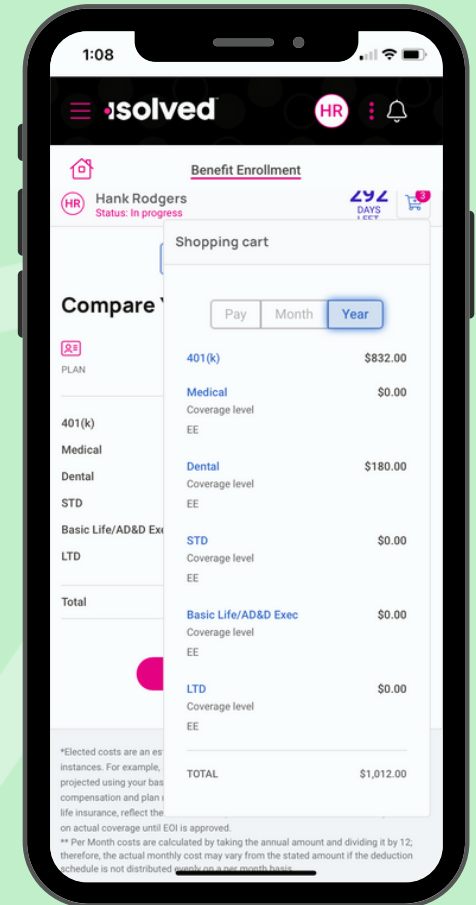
1:08

isolved

HR

Benefit Enrollment

HR Hank Rodgers
Status: In progress

292
DAYS
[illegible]

3

Shopping cart

Pay Month Year

401(k) $832.00

Medical $0.00
Coverage level
EE

Dental $180.00
Coverage level
EE

STD $0.00
Coverage level
EE

Basic Life/AD&D Exec $0.00
Coverage level
EE

LTD $0.00
Coverage level
EE

TOTAL $1,012.00

Compare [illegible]

PLAN

401(k)
Medical
Dental
STD
Basic Life/AD&D Exe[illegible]
LTD

Total

*Elected costs are an est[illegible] instances. For example, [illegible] projected using your bas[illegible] compensation and plan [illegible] life insurance, reflect the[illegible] on actual coverage until EOI is approved.
** Per Month costs are calculated by taking the annual amount and dividing it by 12; therefore, the actual monthly cost may vary from the stated amount if the deduction schedule is not distributed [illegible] on a per month basis.